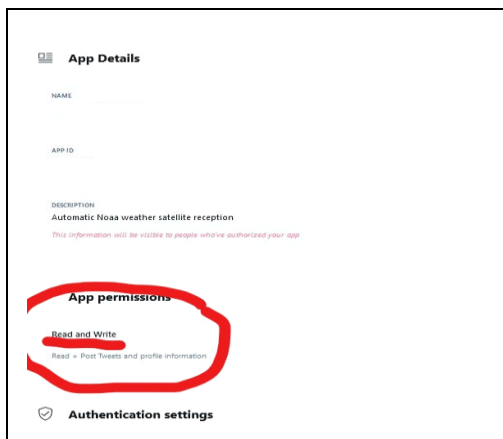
App Details

NAME

APP ID

DESCRIPTION
Automatic Noaa weather satellite reception

This information will be visible to people who've authorized your app

App permissions

Read and Write
Read + Post Tweets and profile information

Authentication settings